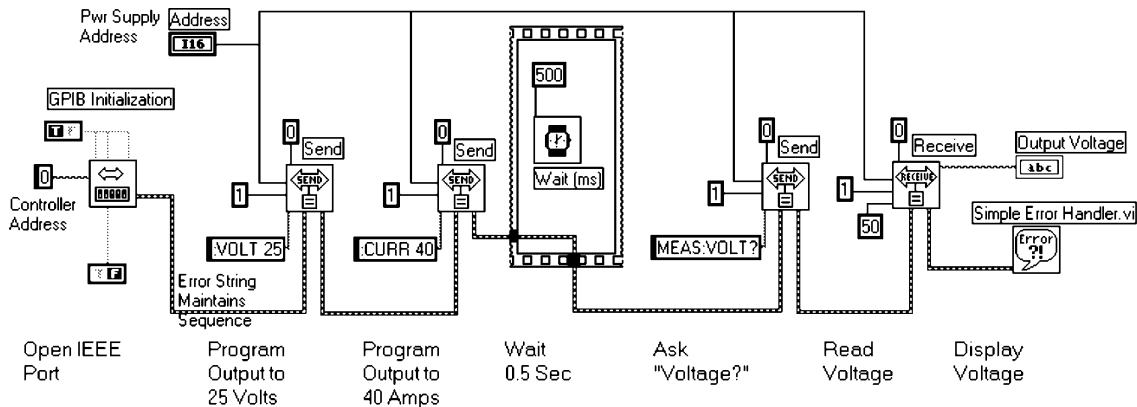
Pwr Supply Address

Address

I16

GPIB Initialization

T

0

Controller Address

F

Error String Maintains Sequence

0

Send

1

SEND

:VOLT 25

0

Send

1

SEND

:CURR 40

500

Wait (ms)

0

Send

1

SEND

MEAS:VOLT?

0

Receive

1

RECEIVE

50

Output Voltage

abc

Simple Error Handler.vi

Error ?!

Open IEEE Port

Program Output to 25 Volts

Program Output to 40 Amps

Wait 0.5 Sec

Ask "Voltage?"

Read Voltage

Display Voltage